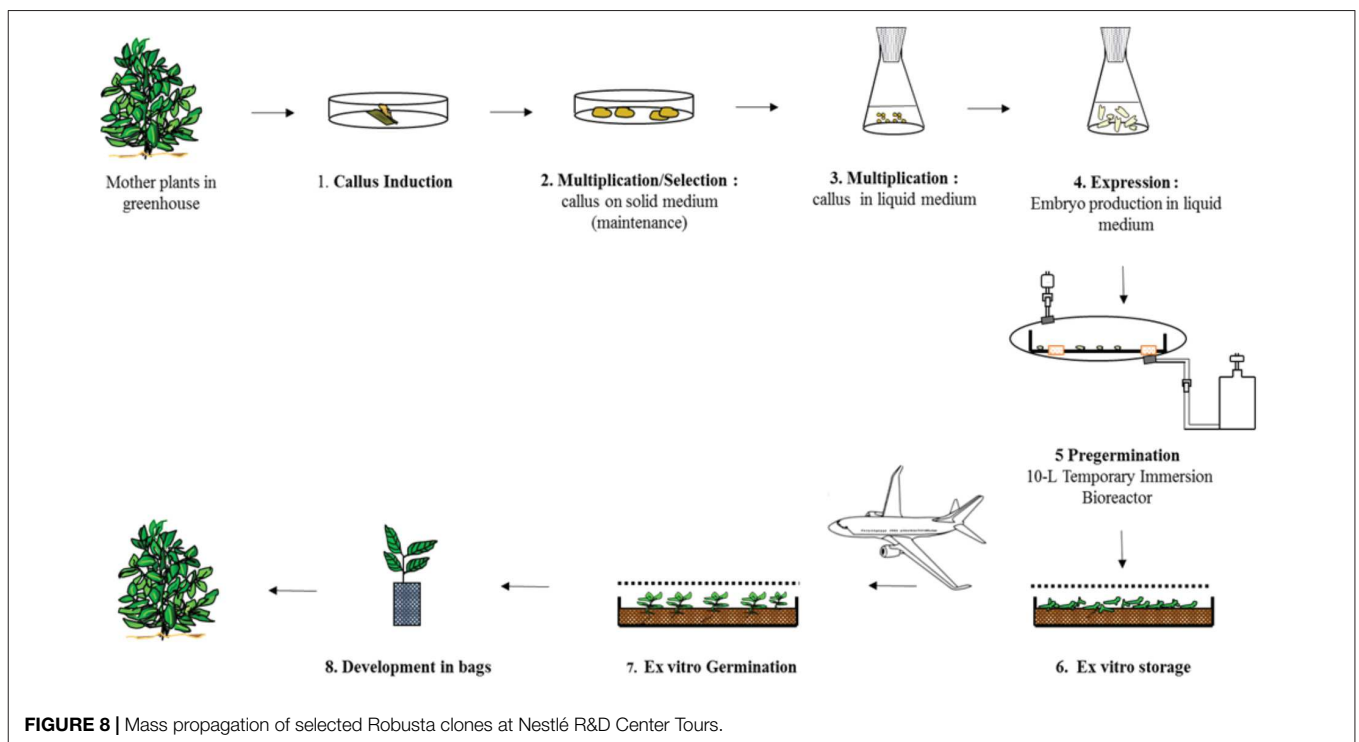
Mother plants in greenhouse

1. **Callus Induction**

**2. Multiplication/Selection :** callus on solid medium (maintenance)

**3. Multiplication :** callus in liquid medium

**4. Expression :** Embryo production in liquid medium

**5 Pregermination** 10-L Temporary Immersion Bioreactor

**6. Ex vitro storage**

**7. Ex vitro Germination**

**8. Development in bags**

**FIGURE 8 |** Mass propagation of selected Robusta clones at Nestlé R&D Center Tours.